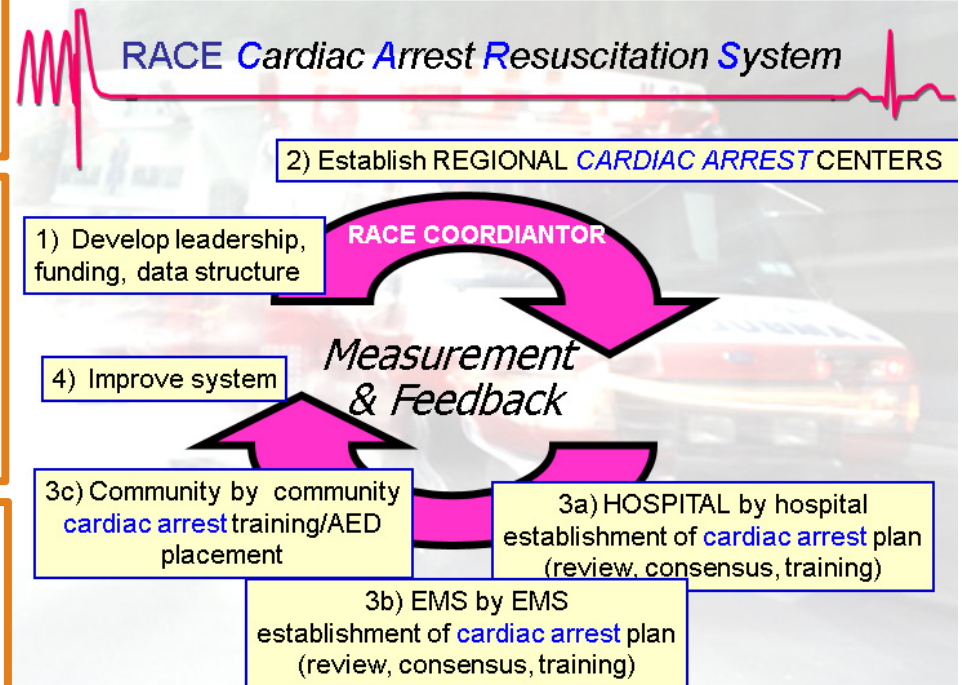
RACE Cardiac Arrest Resuscitation System

2) Establish REGIONAL CARDIAC ARREST CENTERS

1) Develop leadership, funding, data structure

RACE COORDIANTOR

Measurement & Feedback

4) Improve system

3c) Community by community cardiac arrest training/AED placement

3a) HOSPITAL by hospital establishment of cardiac arrest plan (review, consensus, training)

3b) EMS by EMS establishment of cardiac arrest plan (review, consensus, training)